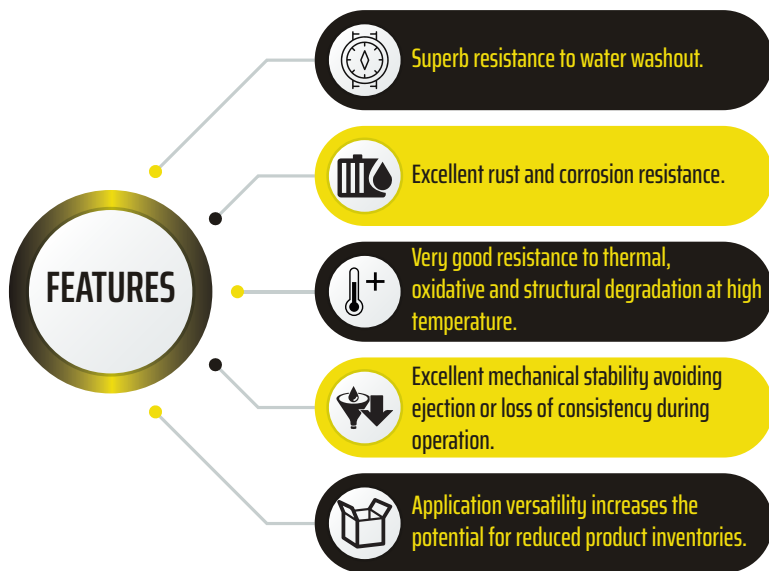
FEATURES

Superb resistance to water washout.

Excellent rust and corrosion resistance.

Very good resistance to thermal, oxidative and structural degradation at high temperature.

Excellent mechanical stability avoiding ejection or loss of consistency during operation.

Application versatility increases the potential for reduced product inventories.